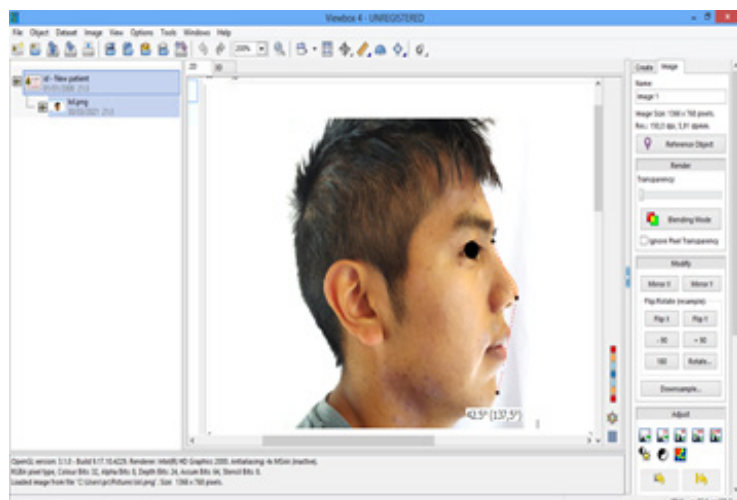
Viewbox 4 - UNREGISTERED

File Object Dataset Image View Options Tools Windows Help

220%

2D 3D

id - New patient
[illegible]

lel.png
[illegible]

Create Image

Name
Image 1

Image Size: 1366 x 768 pixels.
Res.: 132,0 dpi, 5,91 dpmm.

Reference Object

Render

Transparency

Blending Mode

Ignore Pixel Transparency

Modify

Mirror X Mirror Y

Flip/Rotate (example)

Flip X Flip Y

- 90 + 90

180 Rotate...

Downsample...

Adjust

42,5° (137,5°)

OpenGL version: 3.1.0 - Build 9.17.10.4229. Renderer: Intel(R) HD Graphics 2500. Antialiasing: 4x MSAA (inactive).
RGBA pixel type, Colour Bits 32, Alpha Bits 8, Depth Bits 24, Accum Bits 64, Stencil Bits 8.
Loaded image from file 'C:\Users\pc\Pictures\lel.png'. Size: 1366 x 768 pixels.